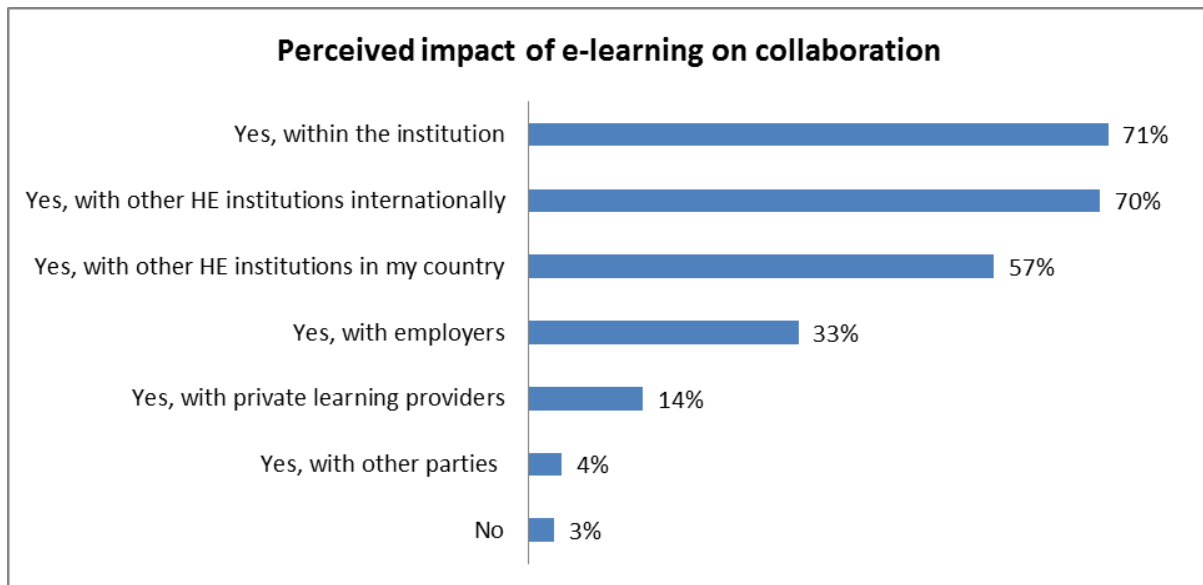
Perceived impact of e-learning on collaboration

Yes, within the institution 71%

Yes, with other HE institutions internationally 70%

Yes, with other HE institutions in my country 57%

Yes, with employers 33%

Yes, with private learning providers 14%

Yes, with other parties 4%

No 3%